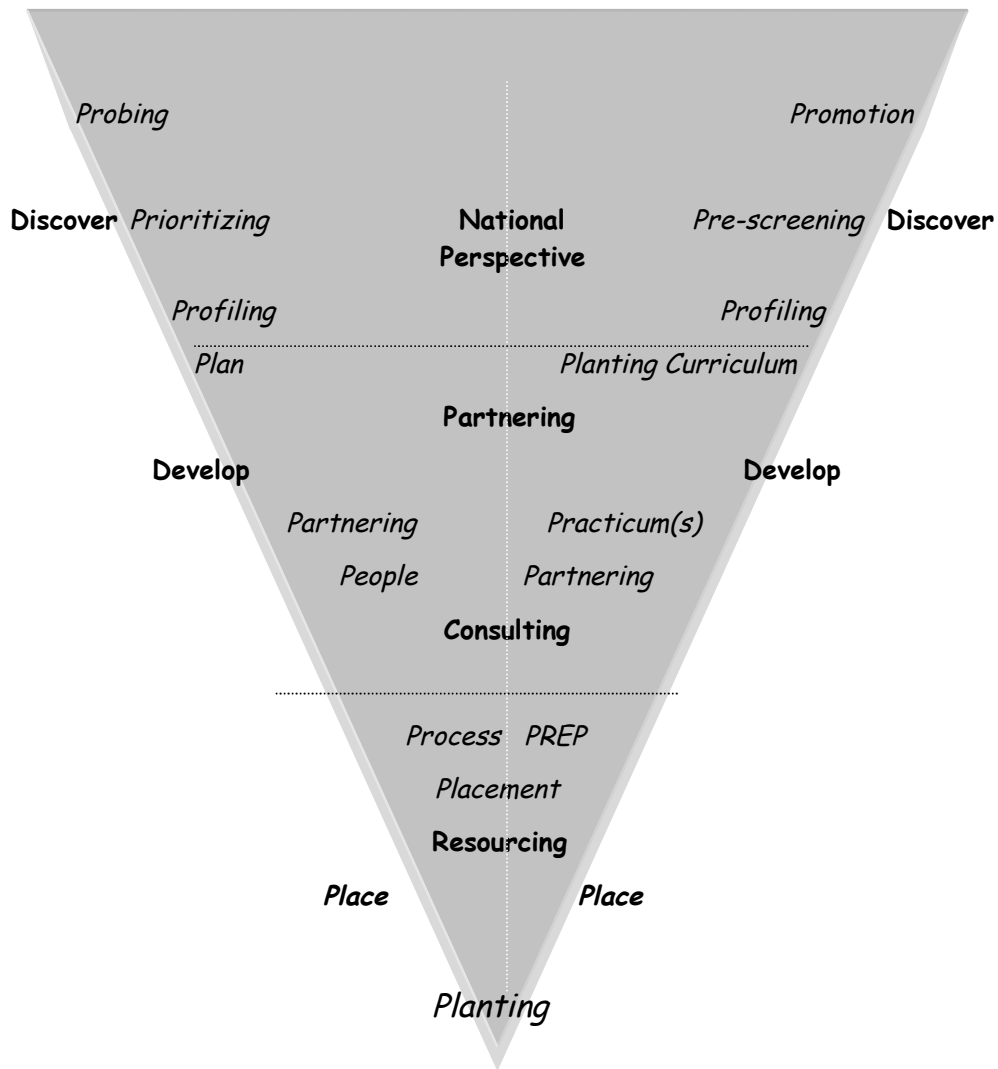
Probing

Promotion

Discover Prioritizing

National Perspective

Pre-screening Discover

Profiling

Profiling

Plan

Planting Curriculum

Partnering

Develop

Develop

Partnering

Practicum(s)

People

Partnering

Consulting

Process PREP

Placement

Resourcing

Place

Place

Planting